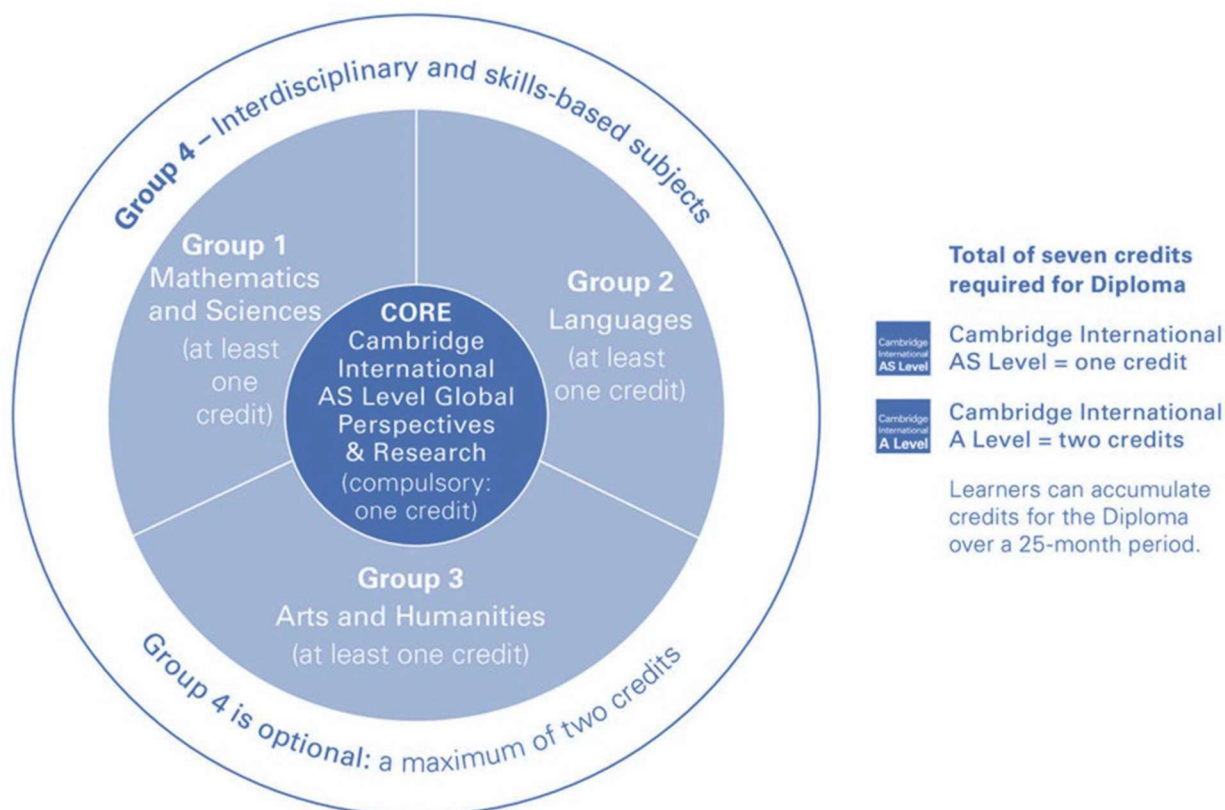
Group 4 – Interdisciplinary and skills-based subjects

Group 1
Mathematics and Sciences
(at least one credit)

CORE
Cambridge International AS Level Global Perspectives & Research
(compulsory: one credit)

Group 2
Languages
(at least one credit)

Group 3
Arts and Humanities
(at least one credit)

Group 4 is optional: a maximum of two credits

Total of seven credits required for Diploma

Cambridge International AS Level

Cambridge International AS Level = one credit

Cambridge International A Level

Cambridge International A Level = two credits

Learners can accumulate credits for the Diploma over a 25-month period.